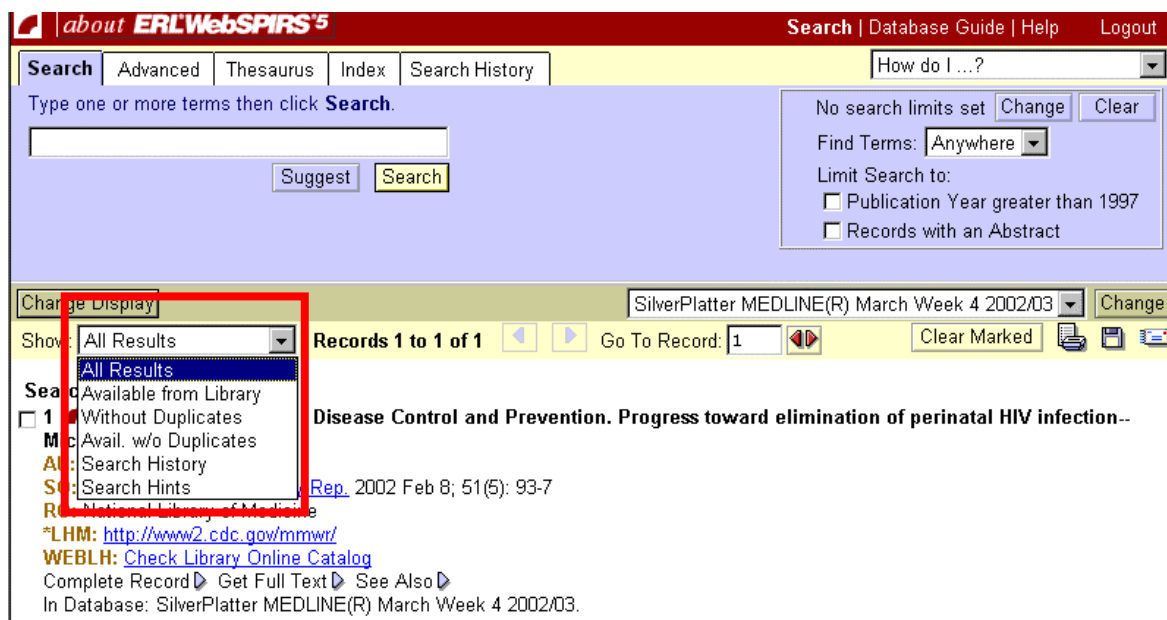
about ERL WebSPIRS 5

Search | Database Guide | Help Logout

Search Advanced Thesaurus Index Search History

How do I ...?

Type one or more terms then click Search.

Suggest Search

No search limits set Change Clear

Find Terms: Anywhere

Limit Search to:

Publication Year greater than 1997

Records with an Abstract

Change Display

SilverPlatter MEDLINE(R) March Week 4 2002/03 Change

Show: All Results Records 1 to 1 of 1 Go To Record: 1 Clear Marked

All Results
Available from Library
Without Duplicates
Avail. w/o Duplicates
Search History
Search Hints

Sea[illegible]

1 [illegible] Disease Control and Prevention. Progress toward elimination of perinatal HIV infection--

M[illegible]

AU: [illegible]

SO: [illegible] Rep. 2002 Feb 8; 51(5): 93-7

RO: National Library of Medicine

*LHM: http://www2.cdc.gov/mmwr/

WEBLH: Check Library Online Catalog

Complete Record Get Full Text See Also

In Database: SilverPlatter MEDLINE(R) March Week 4 2002/03.